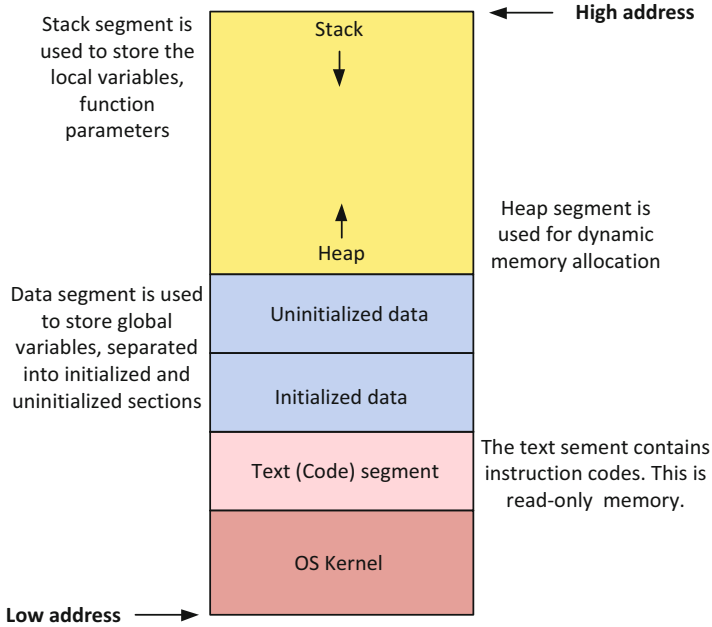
Stack segment is used to store the local variables, function parameters

Stack

High address

Heap

Heap segment is used for dynamic memory allocation

Data segment is used to store global variables, separated into initialized and uninitialized sections

Uninitialized data

Initialized data

Text (Code) segment

The text sement contains instruction codes. This is read-only memory.

OS Kernel

Low address